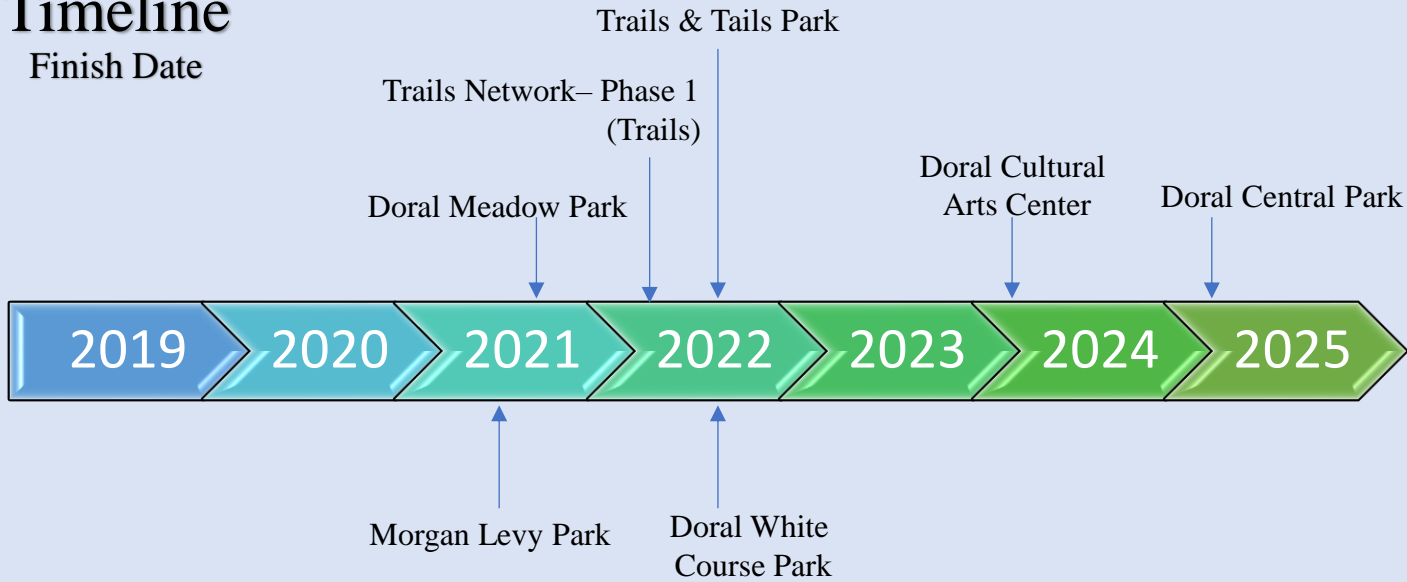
Timeline
Finish Date

Trails & Tails Park

Trails Network– Phase 1 (Trails)

Doral Meadow Park

Doral Cultural Arts Center

Doral Central Park

2019
2020
2021
2022
2023
2024
2025

Morgan Levy Park

Doral White Course Park